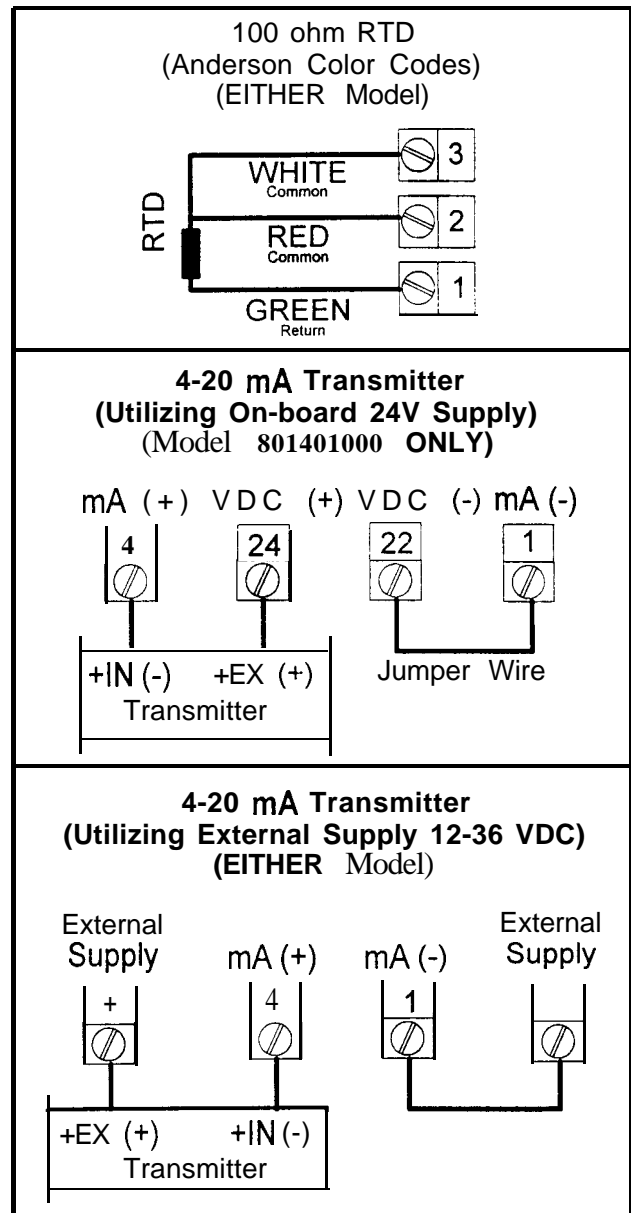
100 ohm RTD
(Anderson Color Codes)
(EITHER Model)

RTD

WHITE
Common

RED
Common

GREEN
Return

3

2

1

4-20 mA Transmitter
(Utilizing On-board 24V Supply)
(Model 801401000 ONLY)

mA (+) VDC (+) VDC (-) mA (-)

4

24

22

1

+IN (-) +EX (+)
Transmitter

Jumper Wire

4-20 mA Transmitter
(Utilizing External Supply 12-36 VDC)
(EITHER Model)

External Supply

mA (+)

mA (-)

External Supply

+

4

1

+EX (+) +IN (-)
Transmitter